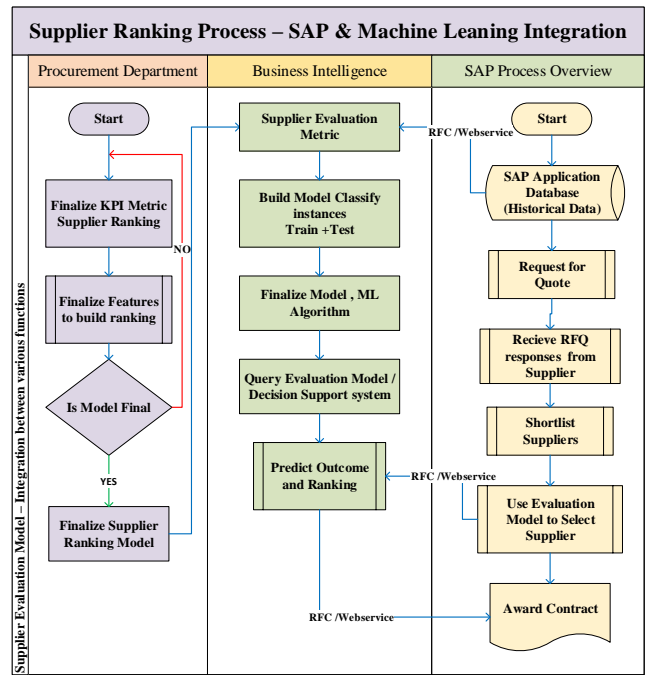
Supplier Ranking Process – SAP & Machine Leaning Integration

Supplier Evaluation Model – Integration between various functions

Procurement Department

Start

Finalize KPI Metric Supplier Ranking

Finalize Features to build ranking

Is Model Final

NO

YES

Finalize Supplier Ranking Model

Business Intelligence

Supplier Evaluation Metric

Build Model Classify instances Train +Test

Finalize Model , ML Algorithm

Query Evaluation Model / Decision Support system

Predict Outcome and Ranking

RFC /Webservice

SAP Process Overview

Start

RFC /Webservice

SAP Application Database (Historical Data)

Request for Quote

Recieve RFQ responses from Supplier

Shortlist Suppliers

RFC /Webservice

Use Evaluation Model to Select Supplier

Award Contract